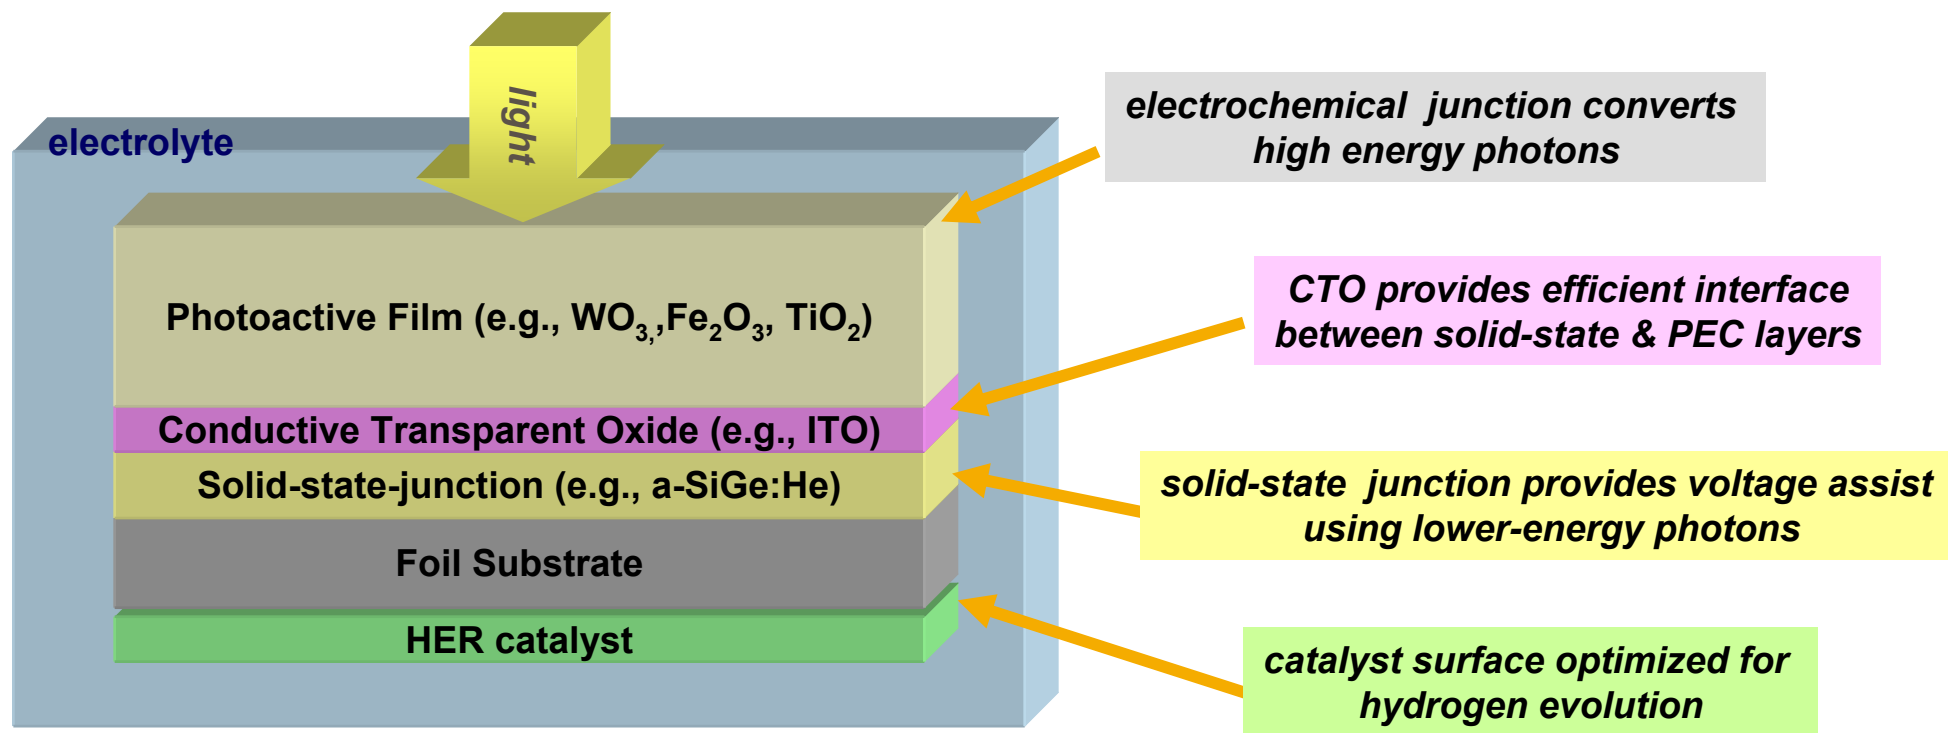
light

electrolyte

Photoactive Film (e.g., $WO_3$,$Fe_2O_3$, $TiO_2$)

Conductive Transparent Oxide (e.g., ITO)

Solid-state-junction (e.g., a-SiGe:He)

Foil Substrate

HER catalyst

electrochemical junction converts high energy photons

CTO provides efficient interface between solid-state & PEC layers

solid-state junction provides voltage assist using lower-energy photons

catalyst surface optimized for hydrogen evolution